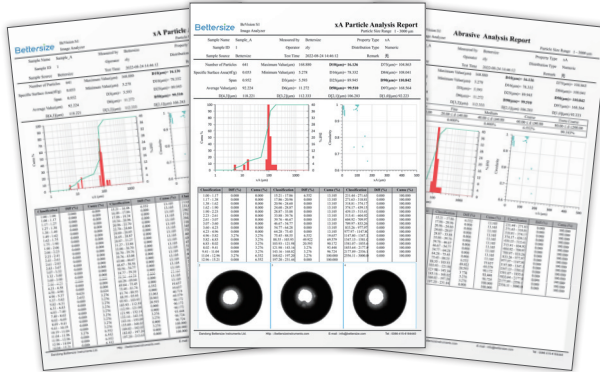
Bettersize BeVision S1 Image Analyzer

xA Particle Analysis Report

Particle Size Range: 2 - 3000 μm

| Sample Name | Sample_A | Measured By | Bettersize | Property Type | xA |
|---|---|---|---|---|---|
| Sample ID | 1 | Operator | Aly | Distribution Type | Numeric |
| Sample Source | Bettersize | Test Time | 2022-08-24 14:40:32 | Repeat Results | 1 |

| Number of Particles | 441 | Maximum Value(μm) | 144.000 | D10(μm)= 56.126 | D75(μm)= 104.063 |
|---|---|---|---|---|---|
| Specific Surface Area(m²/g) | 0.055 | Minimum Value(μm) | 5.270 | D50(μm)= 78.232 | D84(μm)= 108.041 |
| Span | 0.932 | D4(μm)= | 3.393 | D90(μm)= 99.518 | D97(μm)= 118.864 |
| Average Value(μm) | 93.224 | Average Value(μm) | 11.272 | D3(μm)= 99.518 | D97(μm)= 118.864 |
| D[4,3](μm) | 116.221 | D[3,2](μm) | 112.153 | | D[2,1](μm)= 91.223 |

Abrasive Analysis Report

Bettersize Image Analyzer

xA Particle

Bettersize Bettersize Instruments Inc.